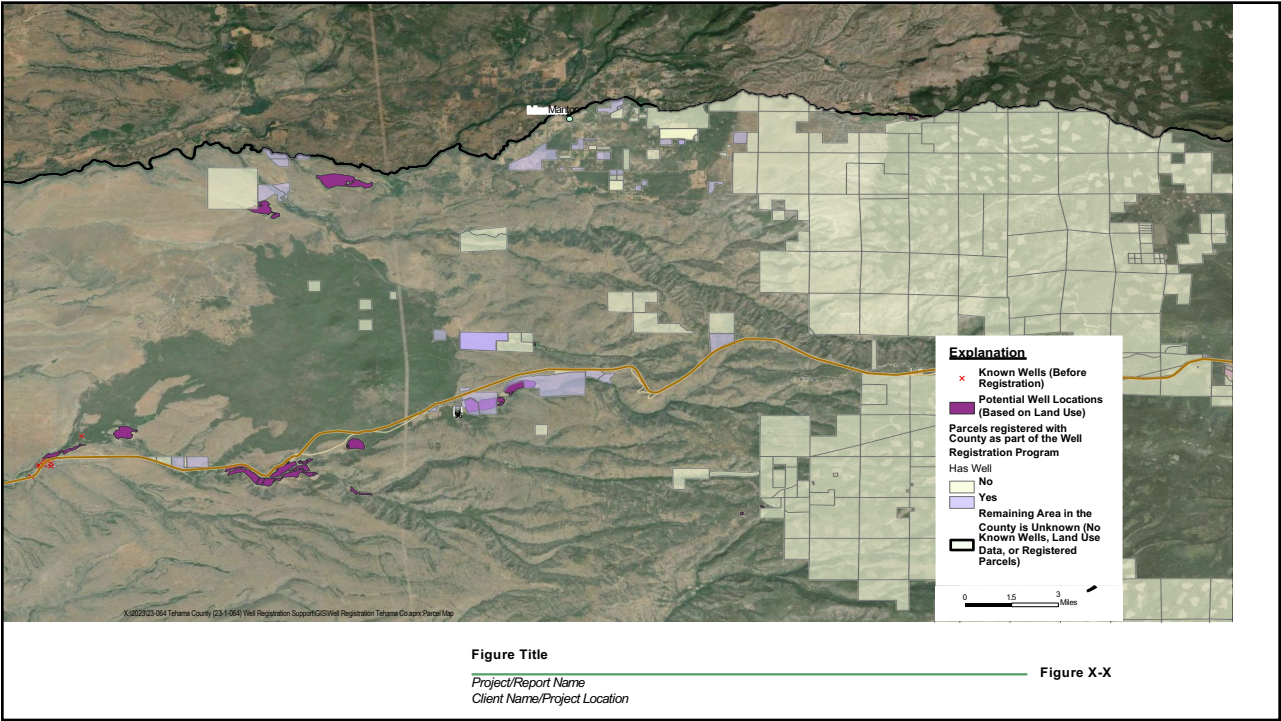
Manton

Explanation

Known Wells (Before Registration)

Potential Well Locations (Based on Land Use)

Parcels registered with County as part of the Well Registration Program

Has Well

No

Yes

Remaining Area in the County is Unknown (No Known Wells, Land Use Data, or Registered Parcels)

0 1.5 3 Miles

X:\2023\23-064 Tehama County (23-1-064) Well Registration Support\GIS\Well Registration Tehama Co.aprx Parcel Map

Figure Title

Figure X-X

Project/Report Name
Client Name/Project Location